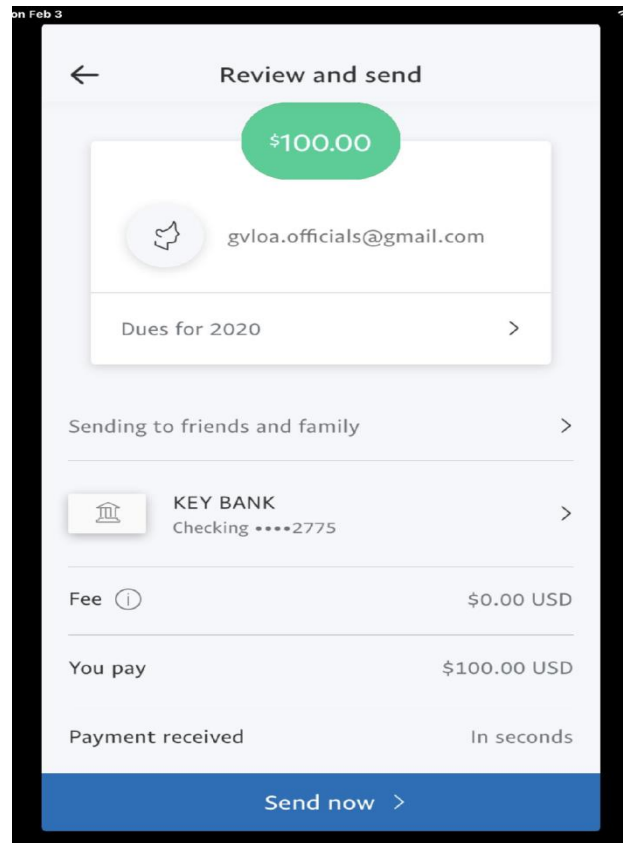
on Feb 3

←
Review and send

$100.00

gvloa.officials@gmail.com

Dues for 2020 >

Sending to friends and family >

KEY BANK
Checking ••••2775 >

Fee ⓘ $0.00 USD

You pay $100.00 USD

Payment received In seconds

Send now >